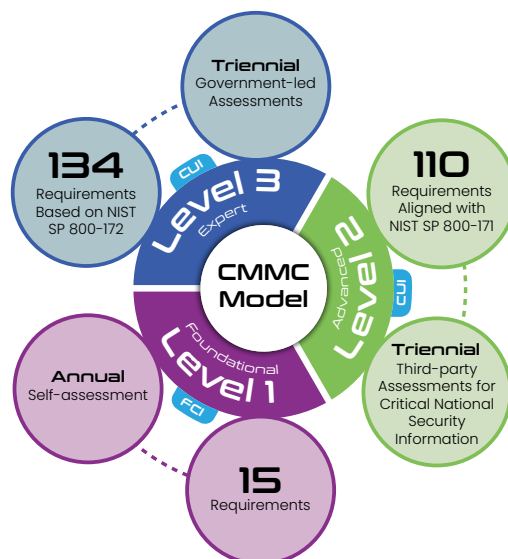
Triennial
Government-led Assessments

134
Requirements Based on NIST SP 800-172

CUI
Level 3
Expert

110
Requirements Aligned with NIST SP 800-171

Advanced
Level 2
CUI

CMMC Model

Foundational
Level 1
FCI

Triennial
Third-party Assessments for Critical National Security Information

Annual
Self-assessment

15
Requirements